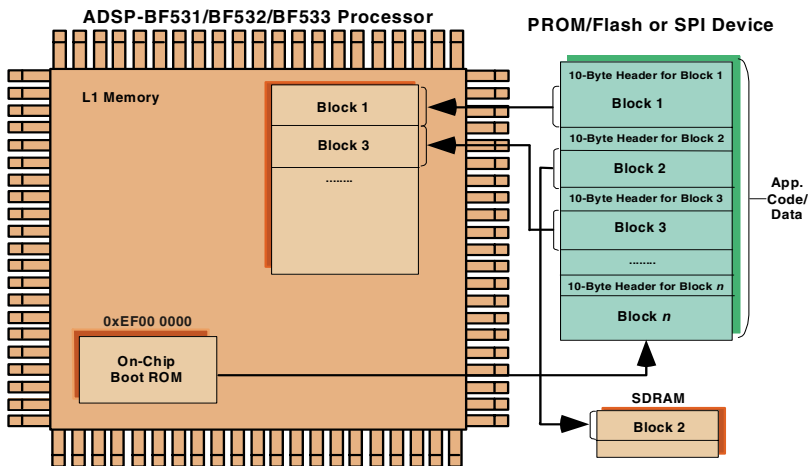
ADSP-BF531/BF532/BF533 Processor

PROM/Flash or SPI Device

L1 Memory

Block 1

Block 3

........

0xEF00 0000

On-Chip Boot ROM

10-Byte Header for Block 1

Block 1

10-Byte Header for Block 2

Block 2

10-Byte Header for Block 3

Block 3

........

10-Byte Header for Block *n*

Block *n*

App. Code/ Data

SDRAM

Block 2